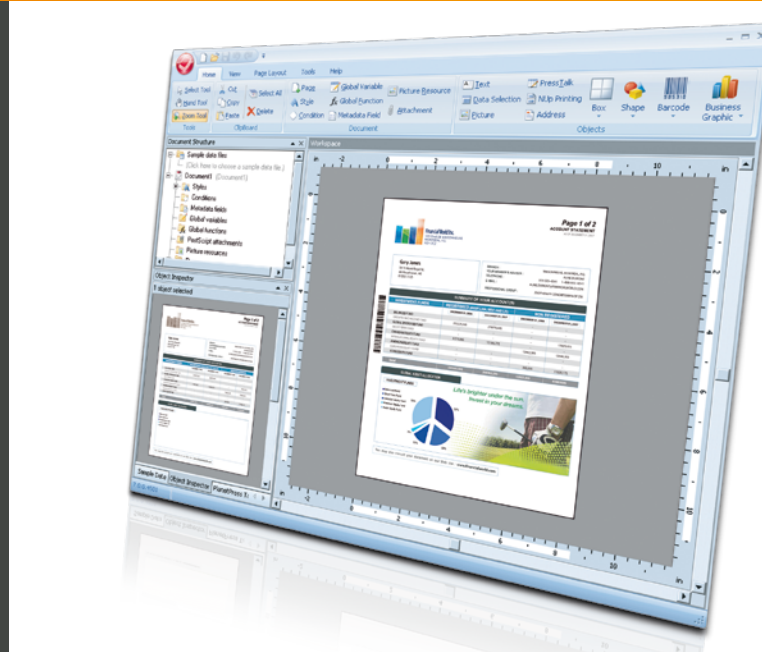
Home View Page Layout Tools Help

Select Tool
Hand Tool
Zoom Tool
Tools

Cut
Copy
Paste
Clipboard

Select All
Delete

Page
Style
Condition

Global Variable
Global Function
Metadata Field

Picture Resource
Attachment
Document

Text
Data Selection
Picture

PressTalk
N-Up Printing
Address

Box
Shape
Barcode
Business Graphic
Objects

Document Structure
Sample data files
(Click here to choose a sample data file.)
Document1 (Document1)
Styles
Conditions
Metadata fields
Global variables
Global functions
PostScript attachments
Picture resources

Object Inspector
1 object selected

Sample Data
Object Inspector
PlanetPress

Workspace

Page 1 of 2
ACCOUNT STATEMENT

Life's brighter under the sun.